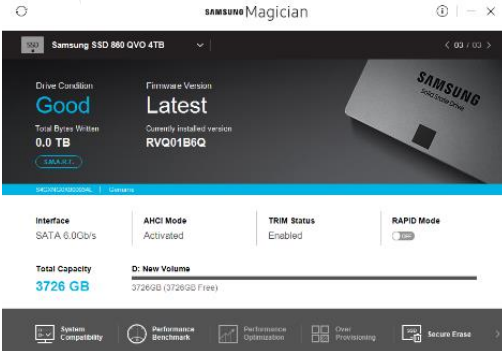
SAMSUNG Magician

SSD Samsung SSD 860 QVO 4TB

< 03 / 03 >

Drive Condition
Good

Firmware Version
Latest

Total Bytes Written
0.0 TB

Currently installed version
RVQ01B6Q

S.M.A.R.T.

SAMSUNG
SSD Solid State Drive

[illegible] | Genuine

Interface
SATA 6.0Gb/s

AHCI Mode
Activated

TRIM Status
Enabled

RAPID Mode
OFF

Total Capacity
3726 GB

D: New Volume
3726GB (3726GB Free)

System Compatibility

Performance Benchmark

Performance Optimization

Over Provisioning

Secure Erase